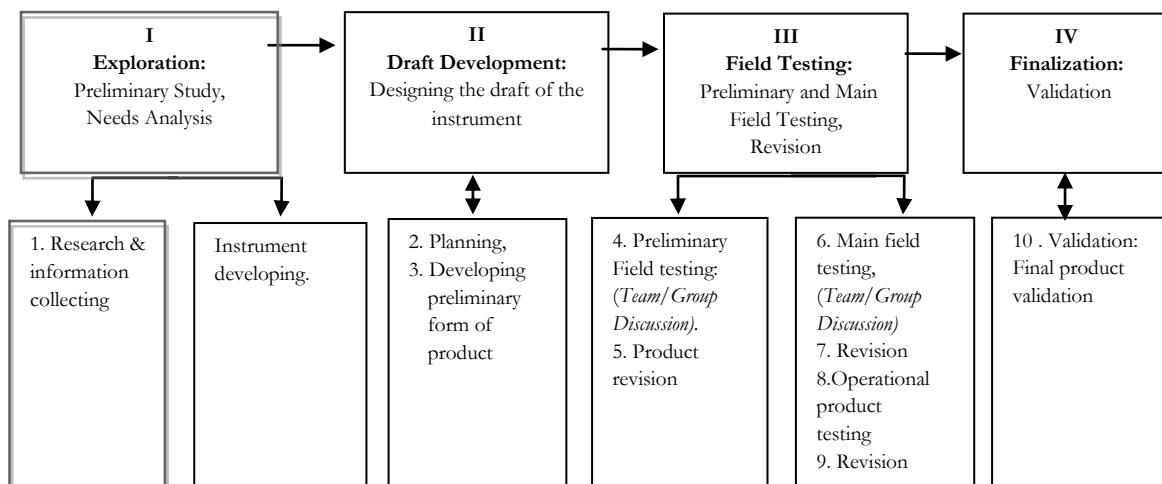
I
Exploration:
Preliminary Study, Needs Analysis

II
Draft Development:
Designing the draft of the instrument

III
Field Testing:
Preliminary and Main Field Testing, Revision

IV
Finalization:
Validation

1. Research & information collecting

Instrument developing.

2. Planning,
3. Developing preliminary form of product

4. Preliminary Field testing: (*Team/Group Discussion*).
5. Product revision

6. Main field testing, (*Team/Group Discussion*)
7. Revision
8.Operational product testing
9. Revision

10 . Validation: Final product validation